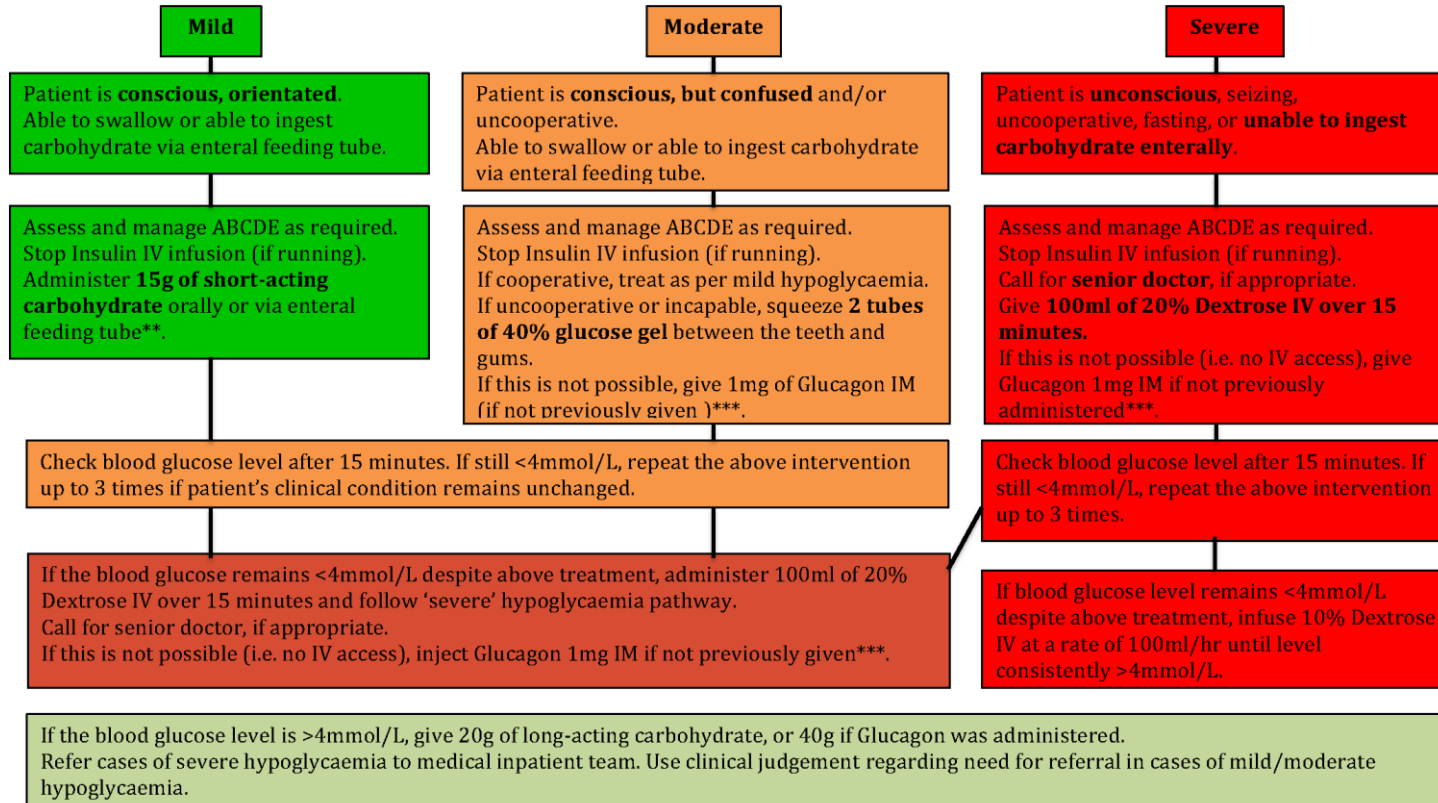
Mild

Moderate

Severe

Patient is **conscious, orientated**. Able to swallow or able to ingest carbohydrate via enteral feeding tube.

Assess and manage ABCDE as required. Stop Insulin IV infusion (if running). Administer **15g of short-acting carbohydrate** orally or via enteral feeding tube**.

Patient is **conscious, but confused** and/or uncooperative. Able to swallow or able to ingest carbohydrate via enteral feeding tube.

Assess and manage ABCDE as required. Stop Insulin IV infusion (if running). If cooperative, treat as per mild hypoglycaemia. If uncooperative or incapable, squeeze **2 tubes of 40% glucose gel** between the teeth and gums. If this is not possible, give 1mg of Glucagon IM (if not previously given )***.

Patient is **unconscious**, seizing, uncooperative, fasting, or **unable to ingest carbohydrate enterally**.

Assess and manage ABCDE as required. Stop Insulin IV infusion (if running). Call for **senior doctor**, if appropriate. Give **100ml of 20% Dextrose IV over 15 minutes.** If this is not possible (i.e. no IV access), give Glucagon 1mg IM if not previously administered***.

Check blood glucose level after 15 minutes. If still <4mmol/L, repeat the above intervention up to 3 times if patient's clinical condition remains unchanged.

Check blood glucose level after 15 minutes. If still <4mmol/L, repeat the above intervention up to 3 times.

If the blood glucose remains <4mmol/L despite above treatment, administer 100ml of 20% Dextrose IV over 15 minutes and follow 'severe' hypoglycaemia pathway. Call for senior doctor, if appropriate. If this is not possible (i.e. no IV access), inject Glucagon 1mg IM if not previously given***.

If blood glucose level remains <4mmol/L despite above treatment, infuse 10% Dextrose IV at a rate of 100ml/hr until level consistently >4mmol/L.

If the blood glucose level is >4mmol/L, give 20g of long-acting carbohydrate, or 40g if Glucagon was administered. Refer cases of severe hypoglycaemia to medical inpatient team. Use clinical judgement regarding need for referral in cases of mild/moderate hypoglycaemia.